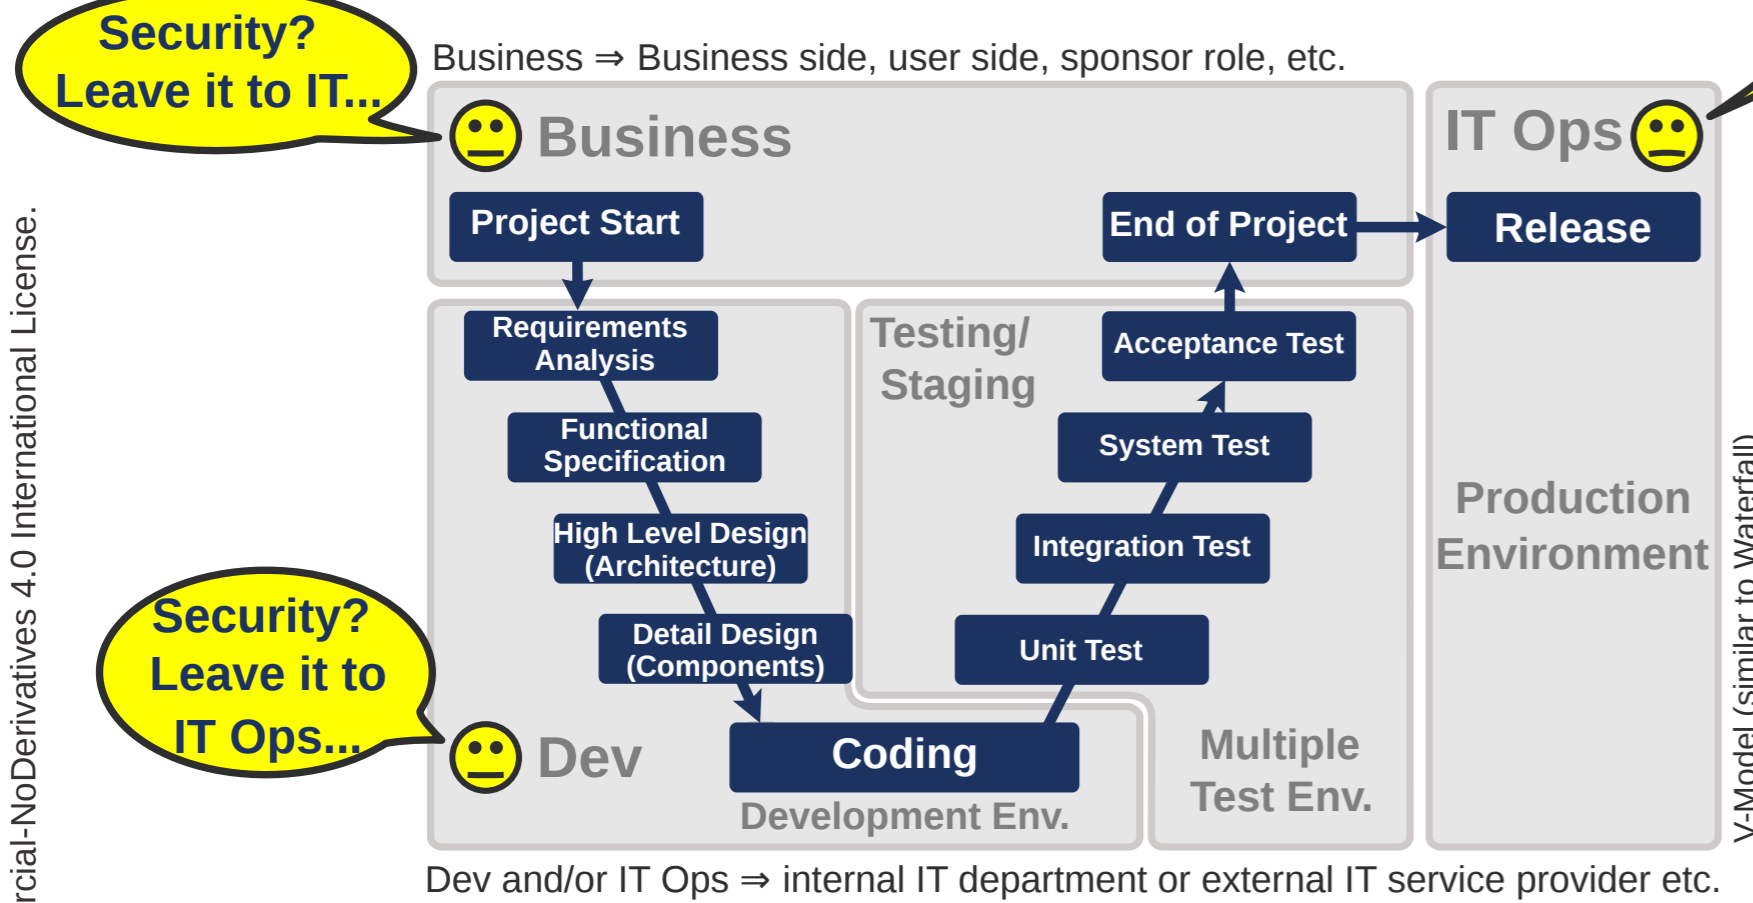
Security? Leave it to IT...

Business ⇒ Business side, user side, sponsor role, etc.

Business

IT Ops

Project Start

End of Project

Release

Requirements Analysis

Testing/ Staging

Acceptance Test

Functional Specification

System Test

Production Environment

High Level Design (Architecture)

Integration Test

Security? Leave it to IT Ops...

Detail Design (Components)

Unit Test

Dev

Coding

Development Env.

Multiple Test Env.

Dev and/or IT Ops ⇒ internal IT department or external IT service provider etc.

rcial-NoDerivatives 4.0 International License.

V-Model (similar to Waterfall)